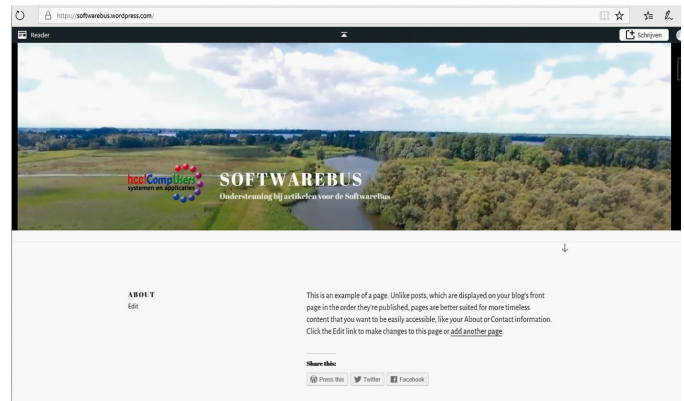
https://softwarebus.wordpress.com/

Reader

Schrijven

hcc!CompUsers
systemen en applicaties

SOFTWAREBUS

Ondersteuning bij artikelen voor de SoftwareBus

ABOUT
Edit

This is an example of a page. Unlike posts, which are displayed on your blog's front page in the order they're published, pages are better suited for more timeless content that you want to be easily accessible, like your About or Contact information. Click the Edit link to make changes to this page or add another page.

Share this:

Press this | Twitter | Facebook